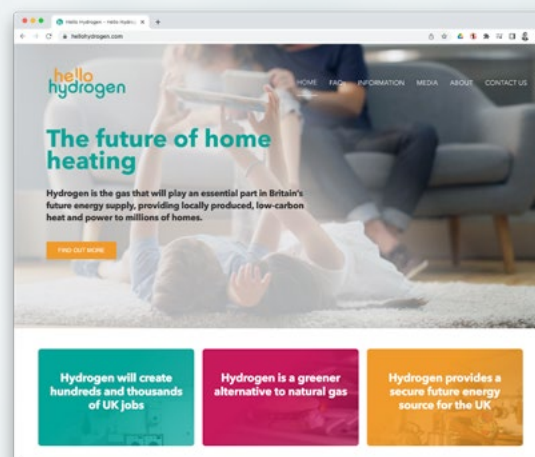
Hello Hydrogen – Hello Hydro

hellohydrogen.com

hello hydrogen

HOME FAQs INFORMATION MEDIA ABOUT CONTACT US

The future of home heating

Hydrogen is the gas that will play an essential part in Britain's future energy supply, providing locally produced, low-carbon heat and power to millions of homes.

FIND OUT MORE

Hydrogen will create hundreds and thousands of UK jobs

Hydrogen is a greener alternative to natural gas

Hydrogen provides a secure future energy source for the UK